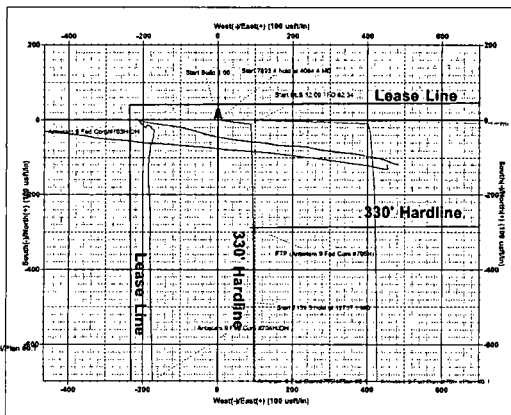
West(-)/East(+) (100 usft/in)

-400
-200
0
200
400
600

200
0
-200
-400
-600

200
0
-200
-400
-600

Start Build 1.00
Start 7893.4 hold at 4064.4 MD
Start DLS 12.00 TFO 82.34
Lease Line
Antelope 9 Fed Com #703H LCM
330' Hardline
330' Hardline
Lease Line
FTP (Antelope 9 Fed Com #703H)
Start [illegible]
Antelope 9 Fed Com #703H LCM

South(-)/North(+) (100 usft/in)
South(-)/North(+) (100 usft/in)

-400
-200
0
200
400
600
West(-)/East(+) (100 usft/in)